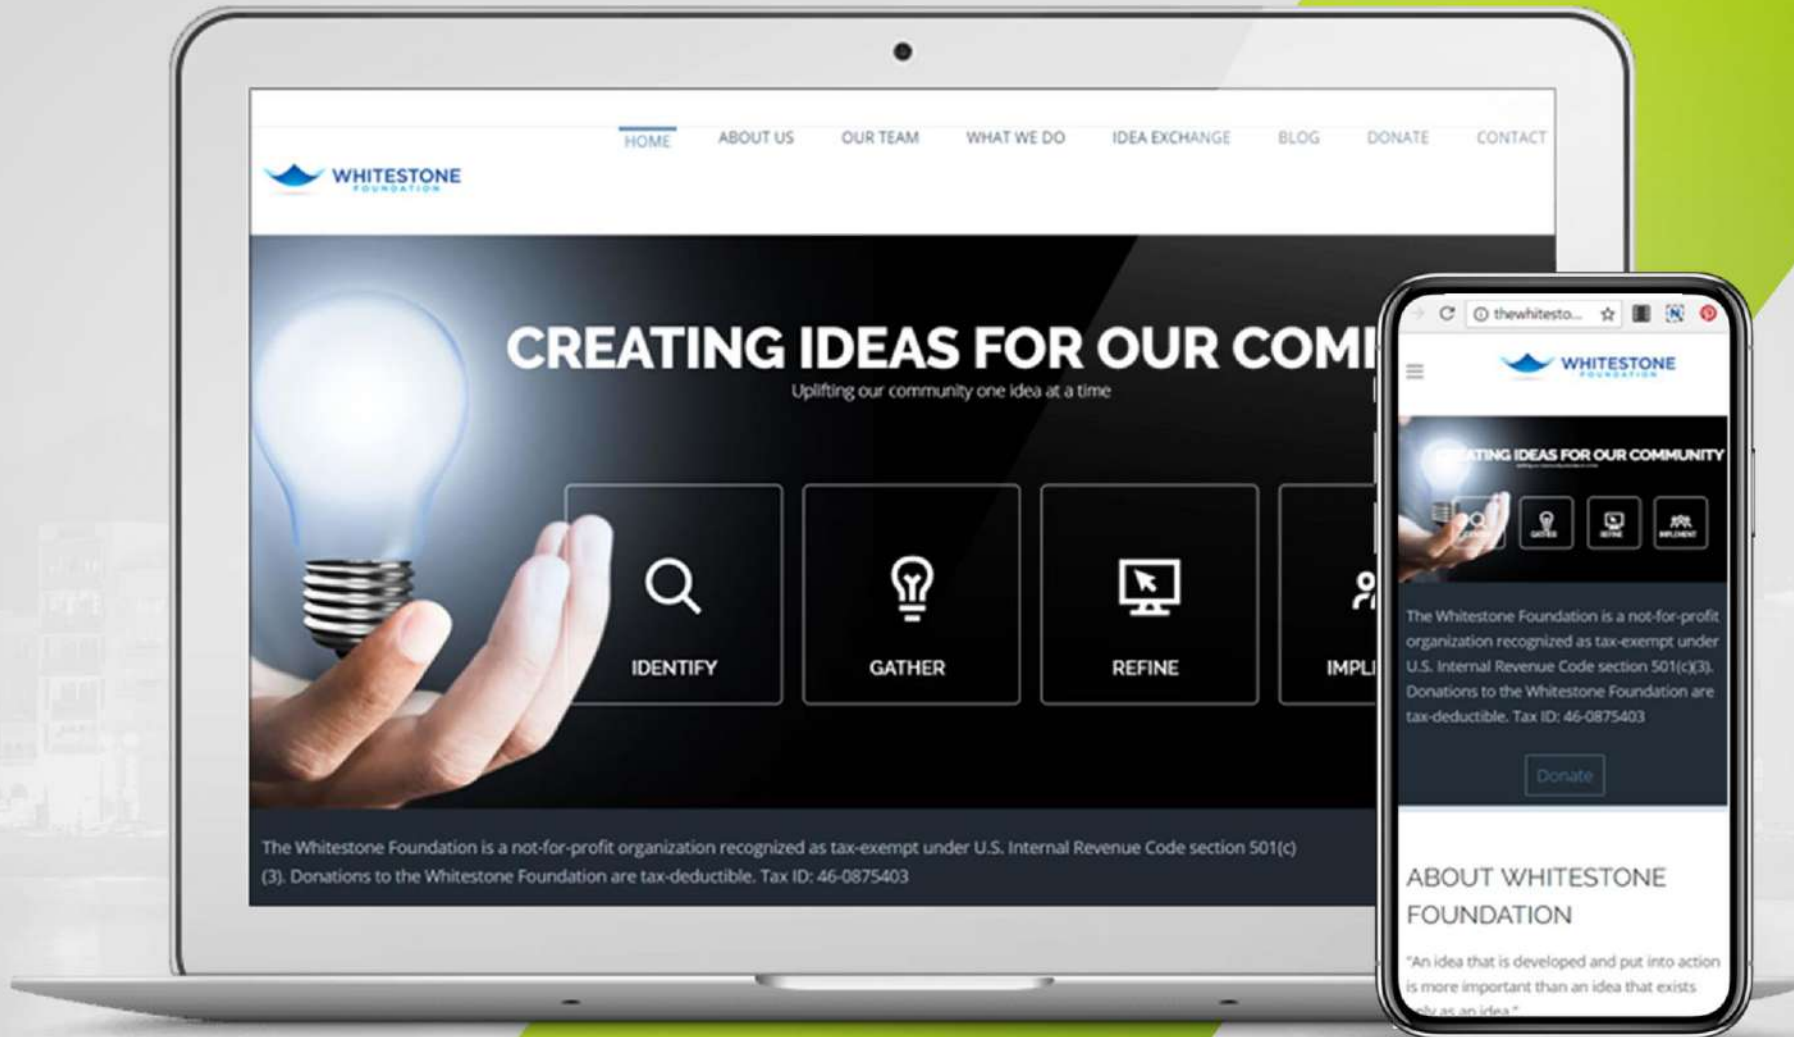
HOME ABOUT US OUR TEAM WHAT WE DO IDEA EXCHANGE BLOG DONATE CONTACT

WHITESTONE FOUNDATION

CREATING IDEAS FOR OUR COM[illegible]
Uplifting our community one idea at a time

IDENTIFY
GATHER
REFINE
IMPL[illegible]

The Whitestone Foundation is a not-for-profit organization recognized as tax-exempt under U.S. Internal Revenue Code section 501(c)(3). Donations to the Whitestone Foundation are tax-deductible. Tax ID: 46-0875403

thewhitesto...

WHITESTONE FOUNDATION

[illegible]ATING IDEAS FOR OUR COMMUNITY

The Whitestone Foundation is a not-for-profit organization recognized as tax-exempt under U.S. Internal Revenue Code section 501(c)(3). Donations to the Whitestone Foundation are tax-deductible. Tax ID: 46-0875403

Donate

ABOUT WHITESTONE FOUNDATION

"An idea that is developed and put into action is more important than an idea that exists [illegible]ly as an idea."